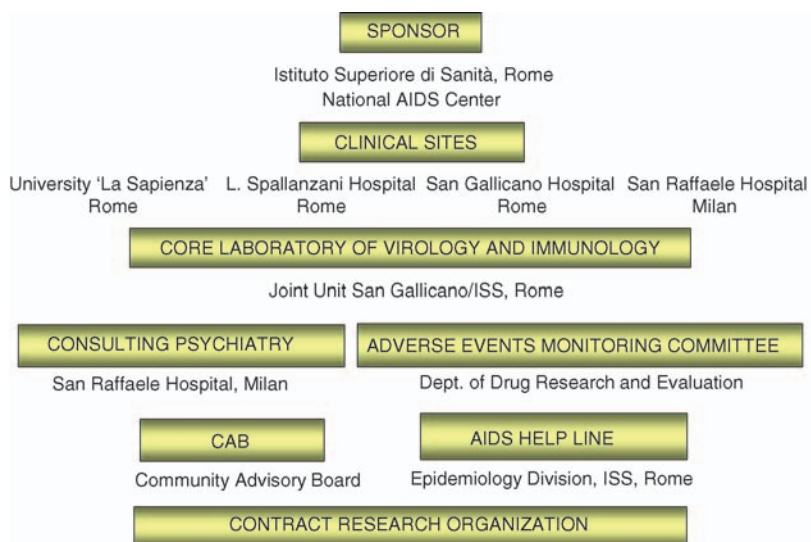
SPONSOR

Istituto Superiore di Sanità, Rome
National AIDS Center

CLINICAL SITES

University 'La Sapienza' Rome

L. Spallanzani Hospital Rome

San Gallicano Hospital Rome

San Raffaele Hospital Milan

CORE LABORATORY OF VIROLOGY AND IMMUNOLOGY

Joint Unit San Gallicano/ISS, Rome

CONSULTING PSYCHIATRY

San Raffaele Hospital, Milan

ADVERSE EVENTS MONITORING COMMITTEE

Dept. of Drug Research and Evaluation

CAB

Community Advisory Board

AIDS HELP LINE

Epidemiology Division, ISS, Rome

CONTRACT RESEARCH ORGANIZATION